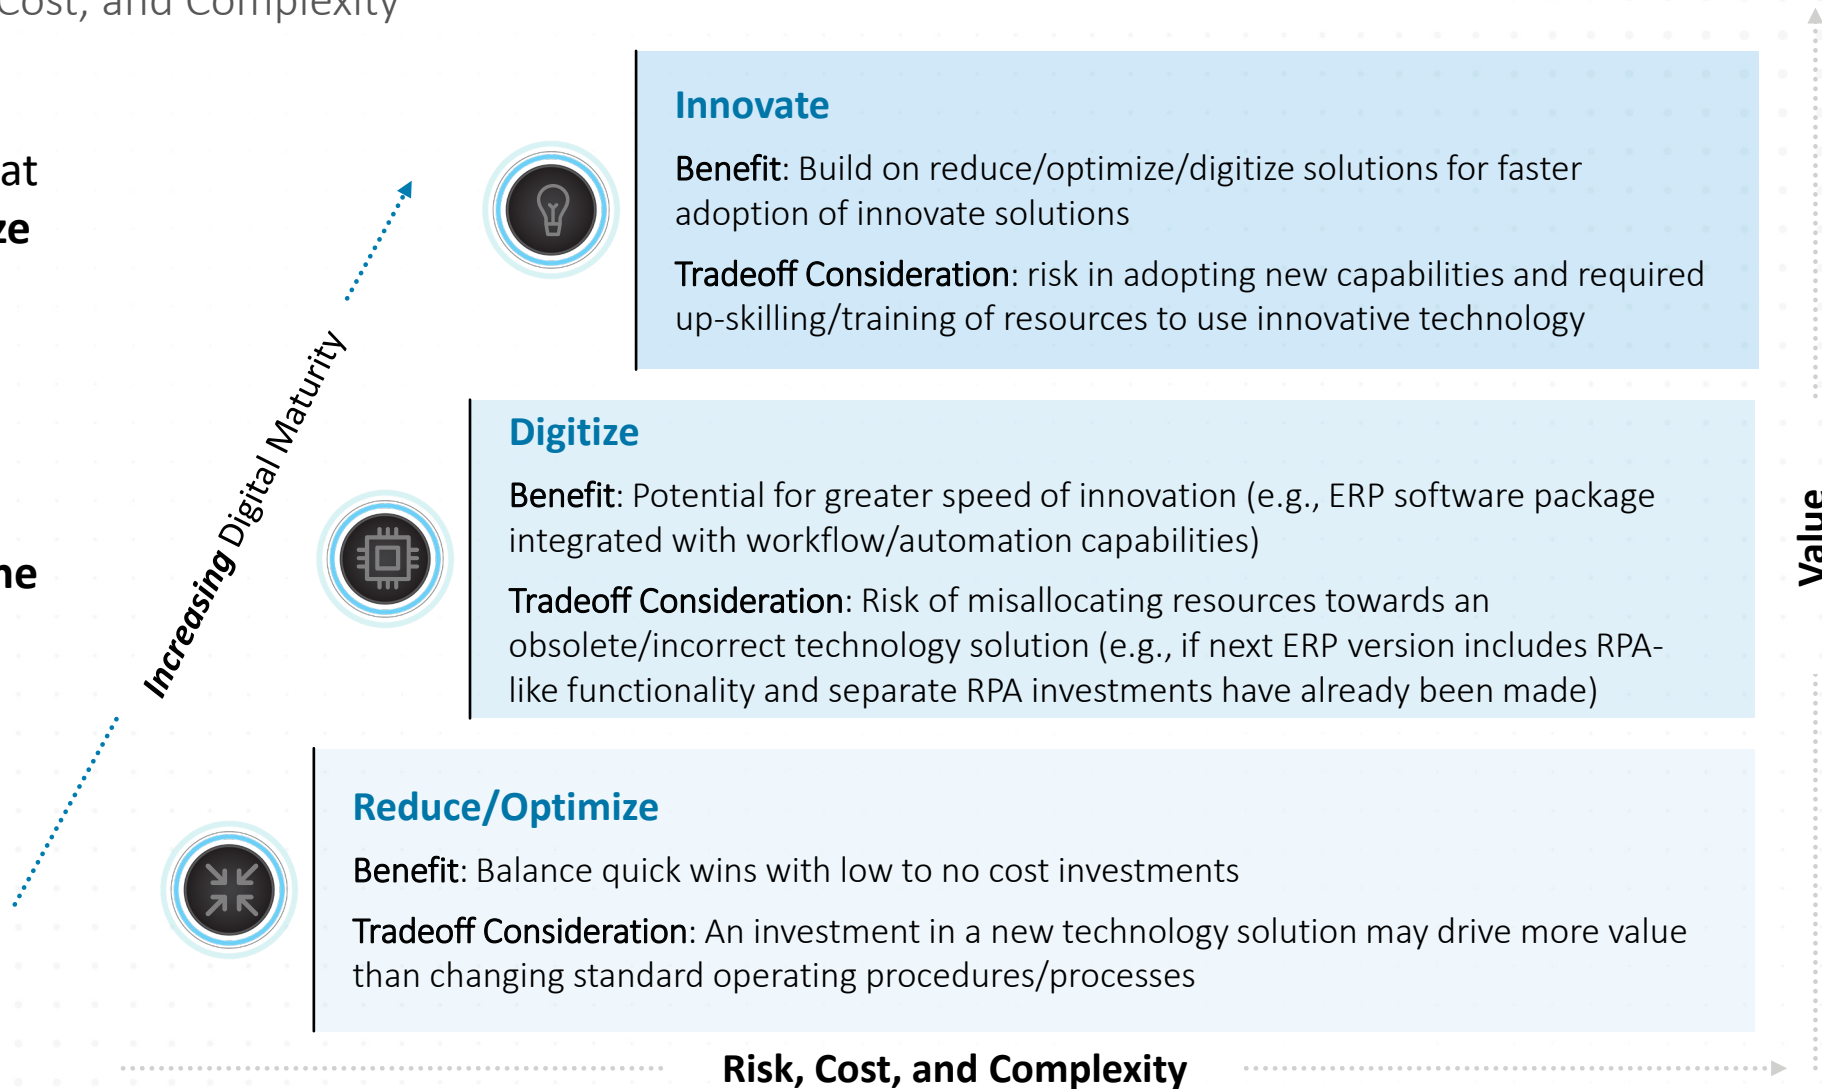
Cost, and Complexity

at
ze

ne

Increasing Digital Maturity

Innovate

Benefit: Build on reduce/optimize/digitize solutions for faster adoption of innovate solutions

Tradeoff Consideration: risk in adopting new capabilities and required up-skilling/training of resources to use innovative technology

Digitize

Benefit: Potential for greater speed of innovation (e.g., ERP software package integrated with workflow/automation capabilities)

Tradeoff Consideration: Risk of misallocating resources towards an obsolete/incorrect technology solution (e.g., if next ERP version includes RPA-like functionality and separate RPA investments have already been made)

Reduce/Optimize

Benefit: Balance quick wins with low to no cost investments

Tradeoff Consideration: An investment in a new technology solution may drive more value than changing standard operating procedures/processes

Risk, Cost, and Complexity

Value